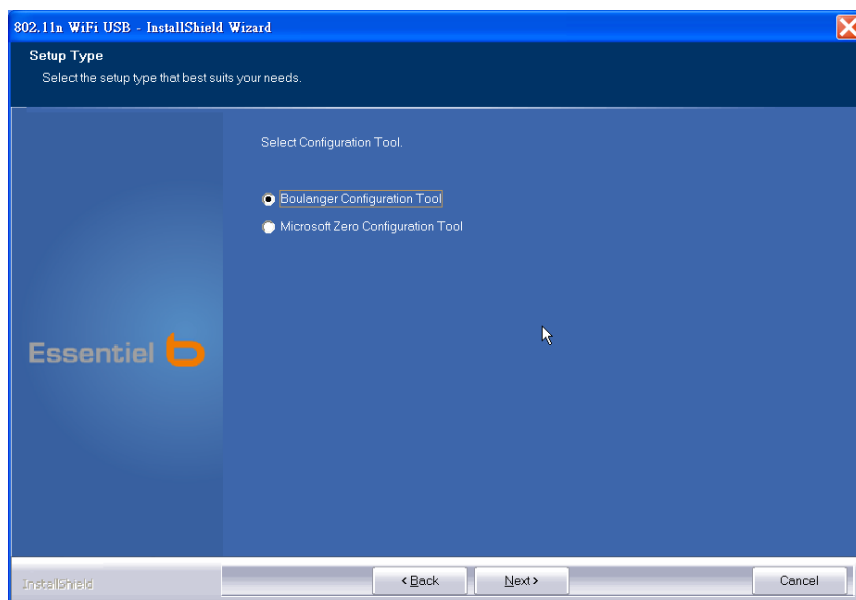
802.11n WiFi USB - InstallShield Wizard

Setup Type

Select the setup type that best suits your needs.

Select Configuration Tool.

Boulanger Configuration Tool

Microsoft Zero Configuration Tool

Essentiel b

InstallShield

< Back

Next >

Cancel